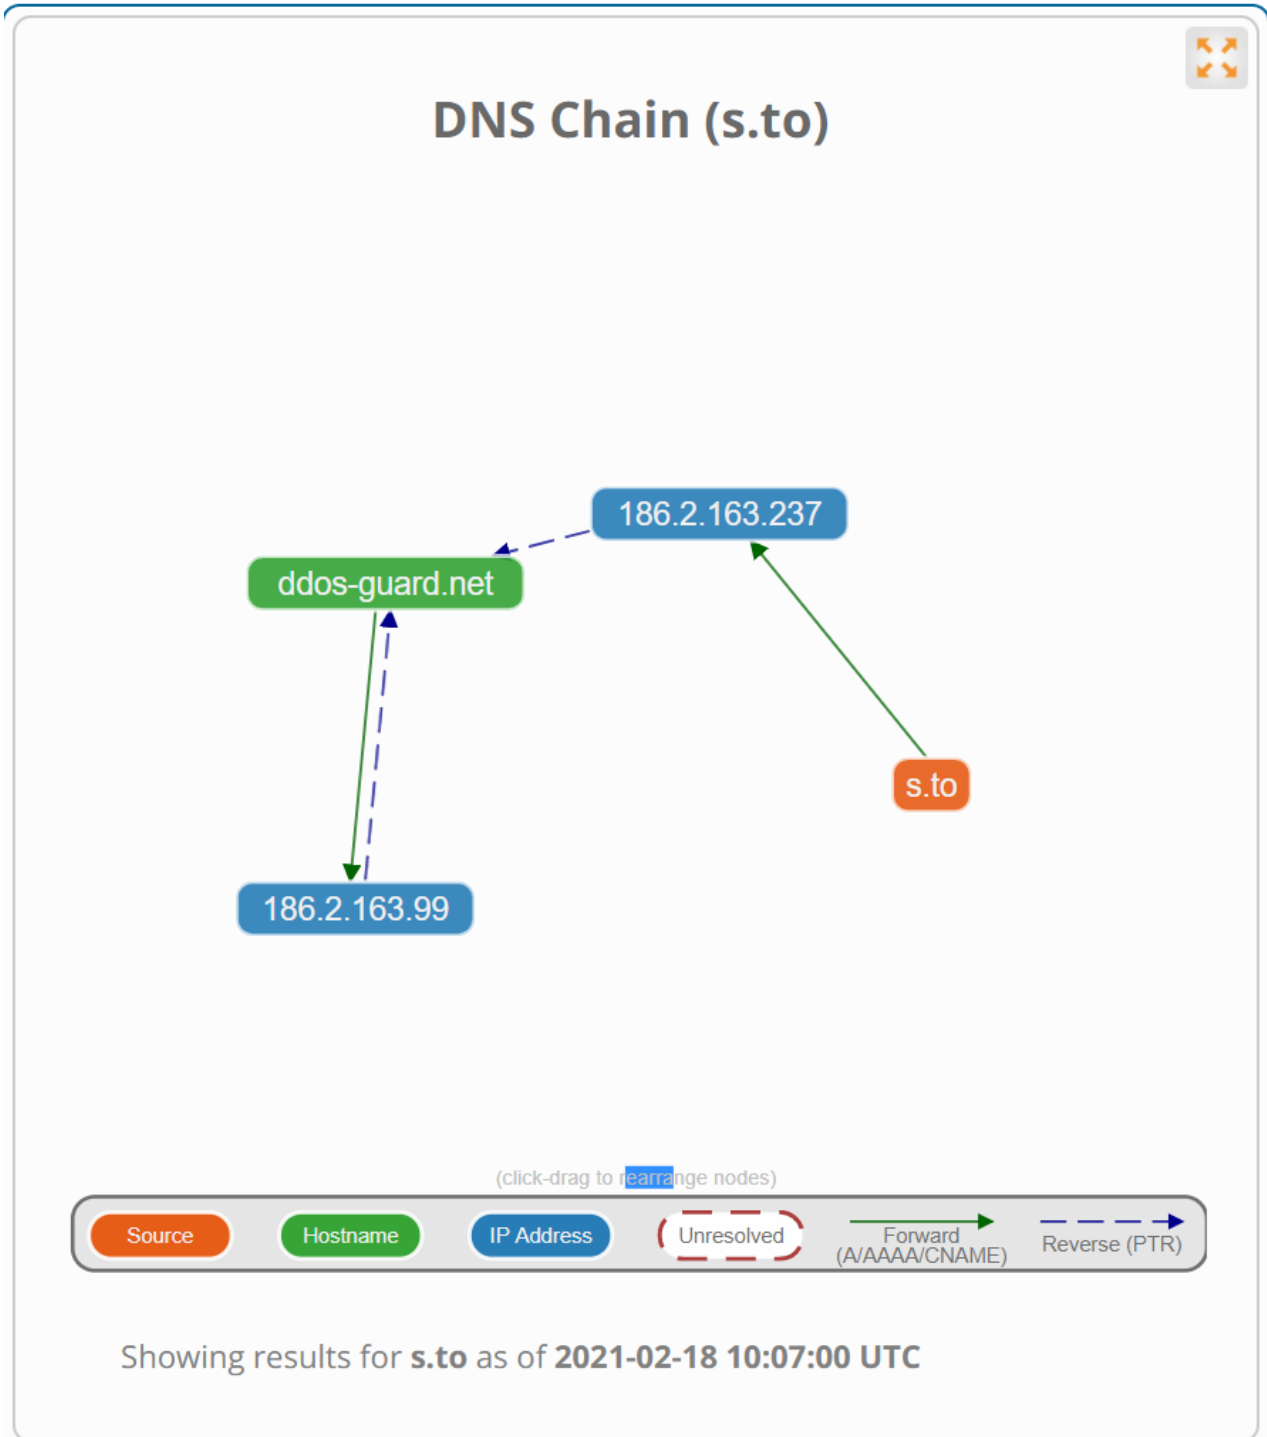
DNS Chain (s.to)

186.2.163.237

ddos-guard.net

s.to

186.2.163.99

(click-drag to rearrange nodes)

Source Hostname IP Address Unresolved Forward (A/AAAA/CNAME) Reverse (PTR)

Showing results for **s.to** as of **2021-02-18 10:07:00 UTC**